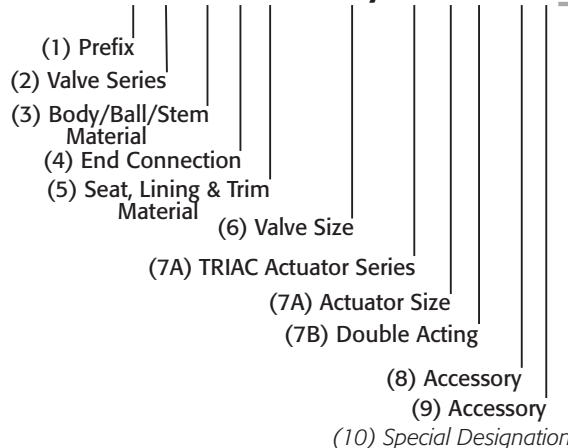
(1) Prefix
(2) Valve Series
(3) Body/Ball/Stem Material
(4) End Connection
(5) Seat, Lining & Trim Material
(6) Valve Size
(7A) TRIAC Actuator Series
(7A) Actuator Size
(7B) Double Acting
(8) Accessory
(9) Accessory
(10) Special Designation